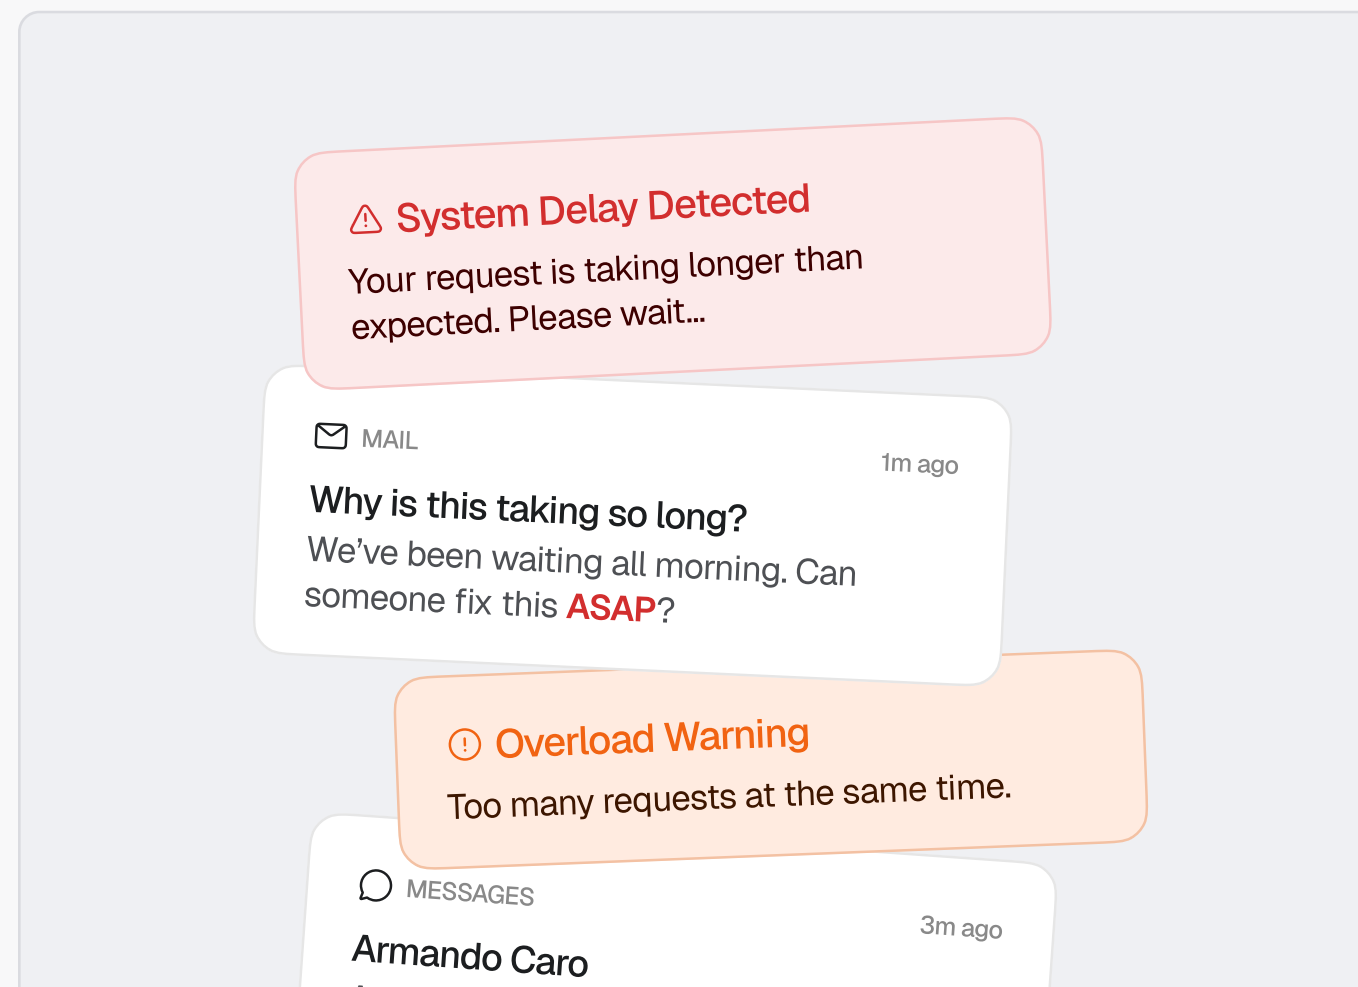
System Delay Detected

Your request is taking longer than expected. Please wait...

MAIL

1m ago

Why is this taking so long?

We’ve been waiting all morning. Can someone fix this ASAP?

Overload Warning

Too many requests at the same time.

MESSAGES

3m ago

Armando Caro